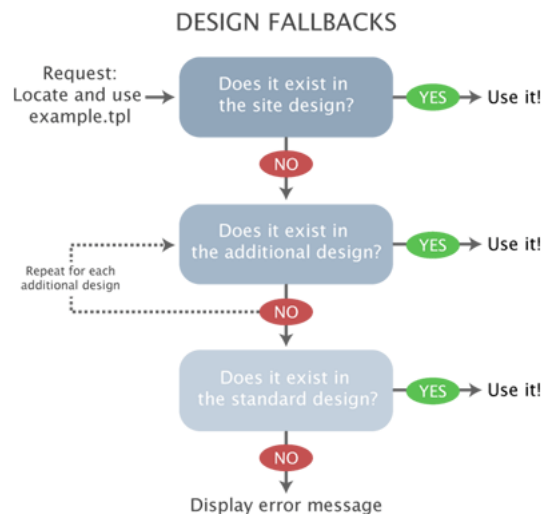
DESIGN FALLBACKS

Request:
Locate and use
example.tpl

Does it exist in the site design?

YES

Use it!

NO

Does it exist in the additional design?

YES

Use it!

Repeat for each additional design

NO

Does it exist in the standard design?

YES

Use it!

NO

Display error message